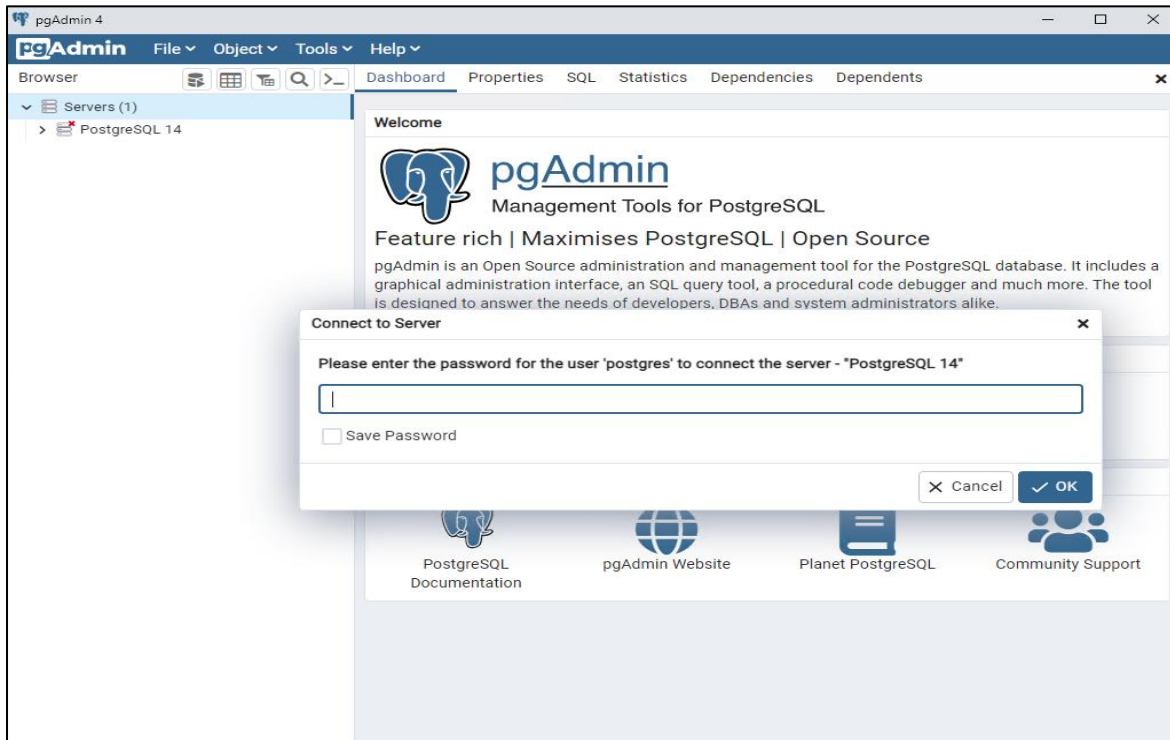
pgAdmin 4

pgAdmin File Object Tools Help

Browser

Servers (1)
PostgreSQL 14

Dashboard Properties SQL Statistics Dependencies Dependents

Welcome

pgAdmin
Management Tools for PostgreSQL

Feature rich | Maximises PostgreSQL | Open Source

pgAdmin is an Open Source administration and management tool for the PostgreSQL database. It includes a graphical administration interface, an SQL query tool, a procedural code debugger and much more. The tool is designed to answer the needs of developers, DBAs and system administrators alike.

Connect to Server

Please enter the password for the user 'postgres' to connect the server - "PostgreSQL 14"

Save Password

Cancel OK

PostgreSQL Documentation
pgAdmin Website
Planet PostgreSQL
Community Support